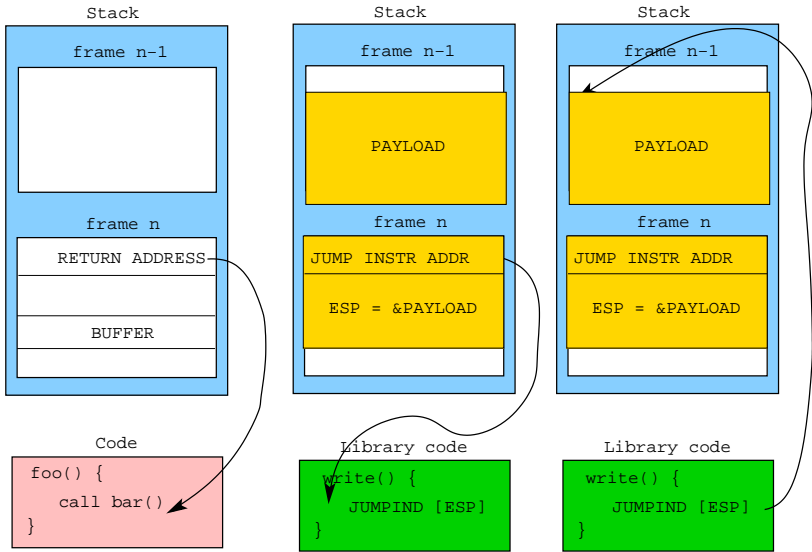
Stack

frame n-1

frame n

RETURN ADDRESS

BUFFER

Code

foo() {
call bar()
}

Stack

frame n-1

PAYLOAD

frame n

JUMP INSTR ADDR

ESP = &PAYLOAD

Library code

write() {
JUMPIND [ESP]
}

Stack

frame n-1

PAYLOAD

frame n

JUMP INSTR ADDR

ESP = &PAYLOAD

Library code

write() {
JUMPIND [ESP]
}